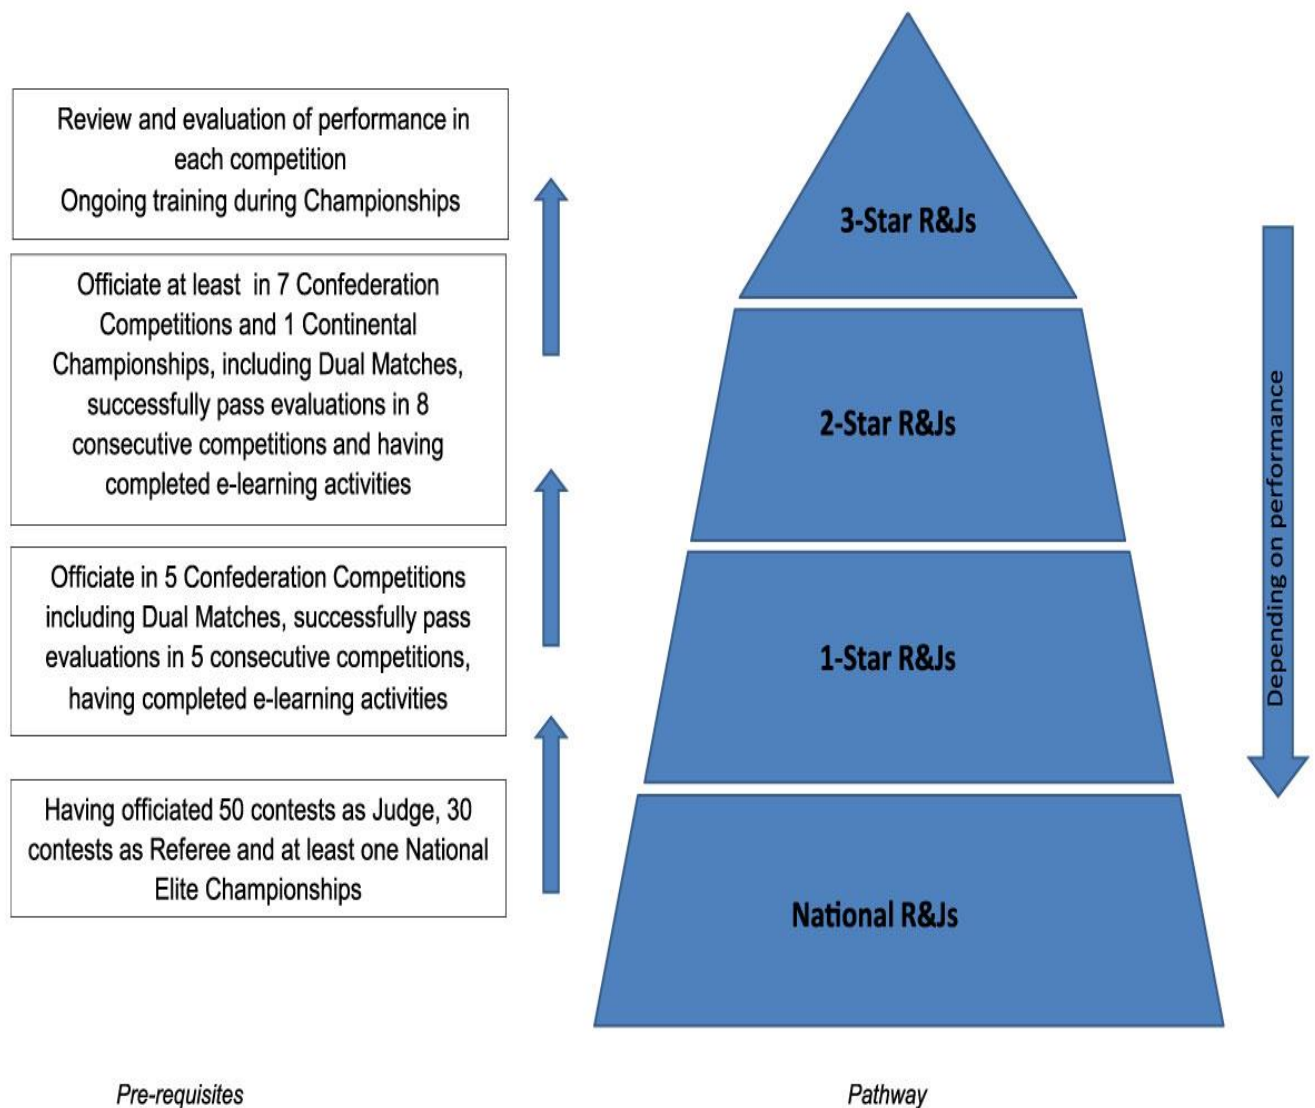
Review and evaluation of performance in each competition
Ongoing training during Championships

Officiate at least in 7 Confederation Competitions and 1 Continental Championships, including Dual Matches, successfully pass evaluations in 8 consecutive competitions and having completed e-learning activities

Officiate in 5 Confederation Competitions including Dual Matches, successfully pass evaluations in 5 consecutive competitions, having completed e-learning activities

Having officiated 50 contests as Judge, 30 contests as Referee and at least one National Elite Championships

3-Star R&Js

2-Star R&Js

1-Star R&Js

National R&Js

Depending on performance

Pre-requisites

Pathway